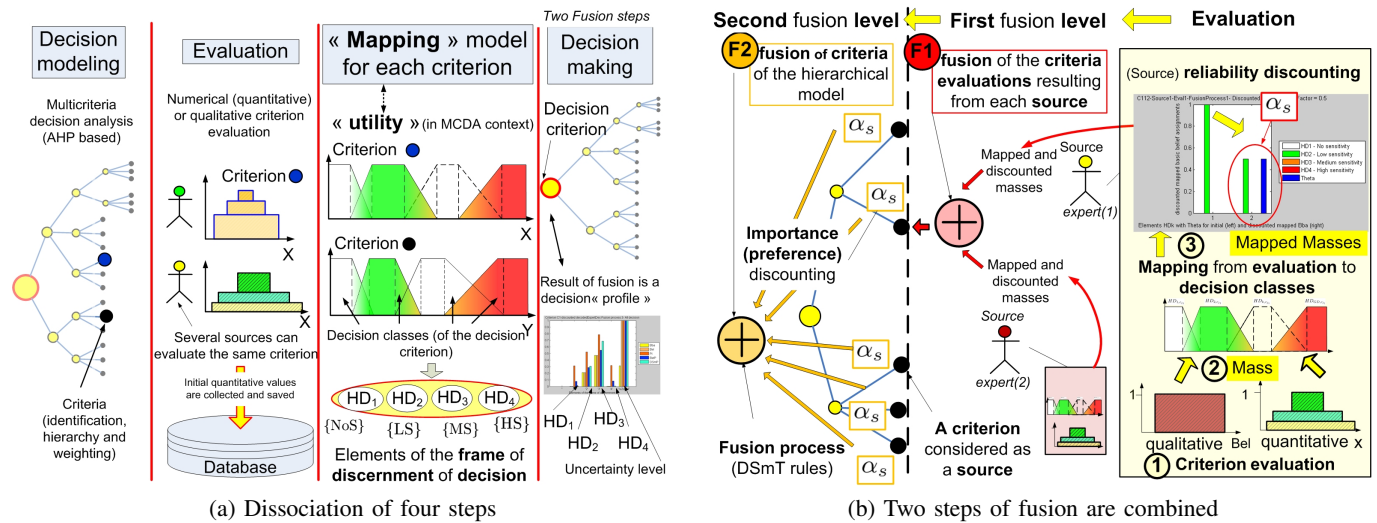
Decision modeling

Multicriteria decision analysis (AHP based)

Criteria (identification, hierarchy and weighting)

Evaluation

Numerical (quantitative) or qualitative criterion evaluation

Criterion

X

Several sources can evaluate the same criterion

Initial quantitative values are collected and saved

Database

« Mapping » model for each criterion

« utility » (in MCDA context)

Criterion

X

Criterion

Y

Decision classes (of the decision criterion)

HD$_1$ HD$_2$ HD$_3$ HD$_4$

{NoS} {LS} {MS} {HS}

Elements of the frame of discernment of decision

Two Fusion steps

Decision making

Decision criterion

Result of fusion is a decision« profile »

HD$_1$ HD$_2$ HD$_3$ HD$_4$

Uncertainty level

(a) Dissociation of four steps

Second fusion level

First fusion level

Evaluation

F2 fusion of criteria of the hierarchical model

F1 fusion of the criteria evaluations resulting from each source

(Source) reliability discounting

$\alpha_s$

$\alpha_s$

$\alpha_s$

$\alpha_s$

$\alpha_s$

$\alpha_s$

Importance (preference) discounting

Mapped and discounted masses

Source

expert(1)

Mapped and discounted masses

Source

expert(2)

HD1 - No sensitivity
HD2 - Low sensitivity
HD3 - Medium sensitivity
HD4 - High sensitivity
Theta

3 Mapped Masses

Mapping from evaluation to decision classes

2 Mass

1

qualitative Bel

quantitative x

1 Criterion evaluation

Fusion process (DSmT rules)

A criterion considered as a source

(b) Two steps of fusion are combined